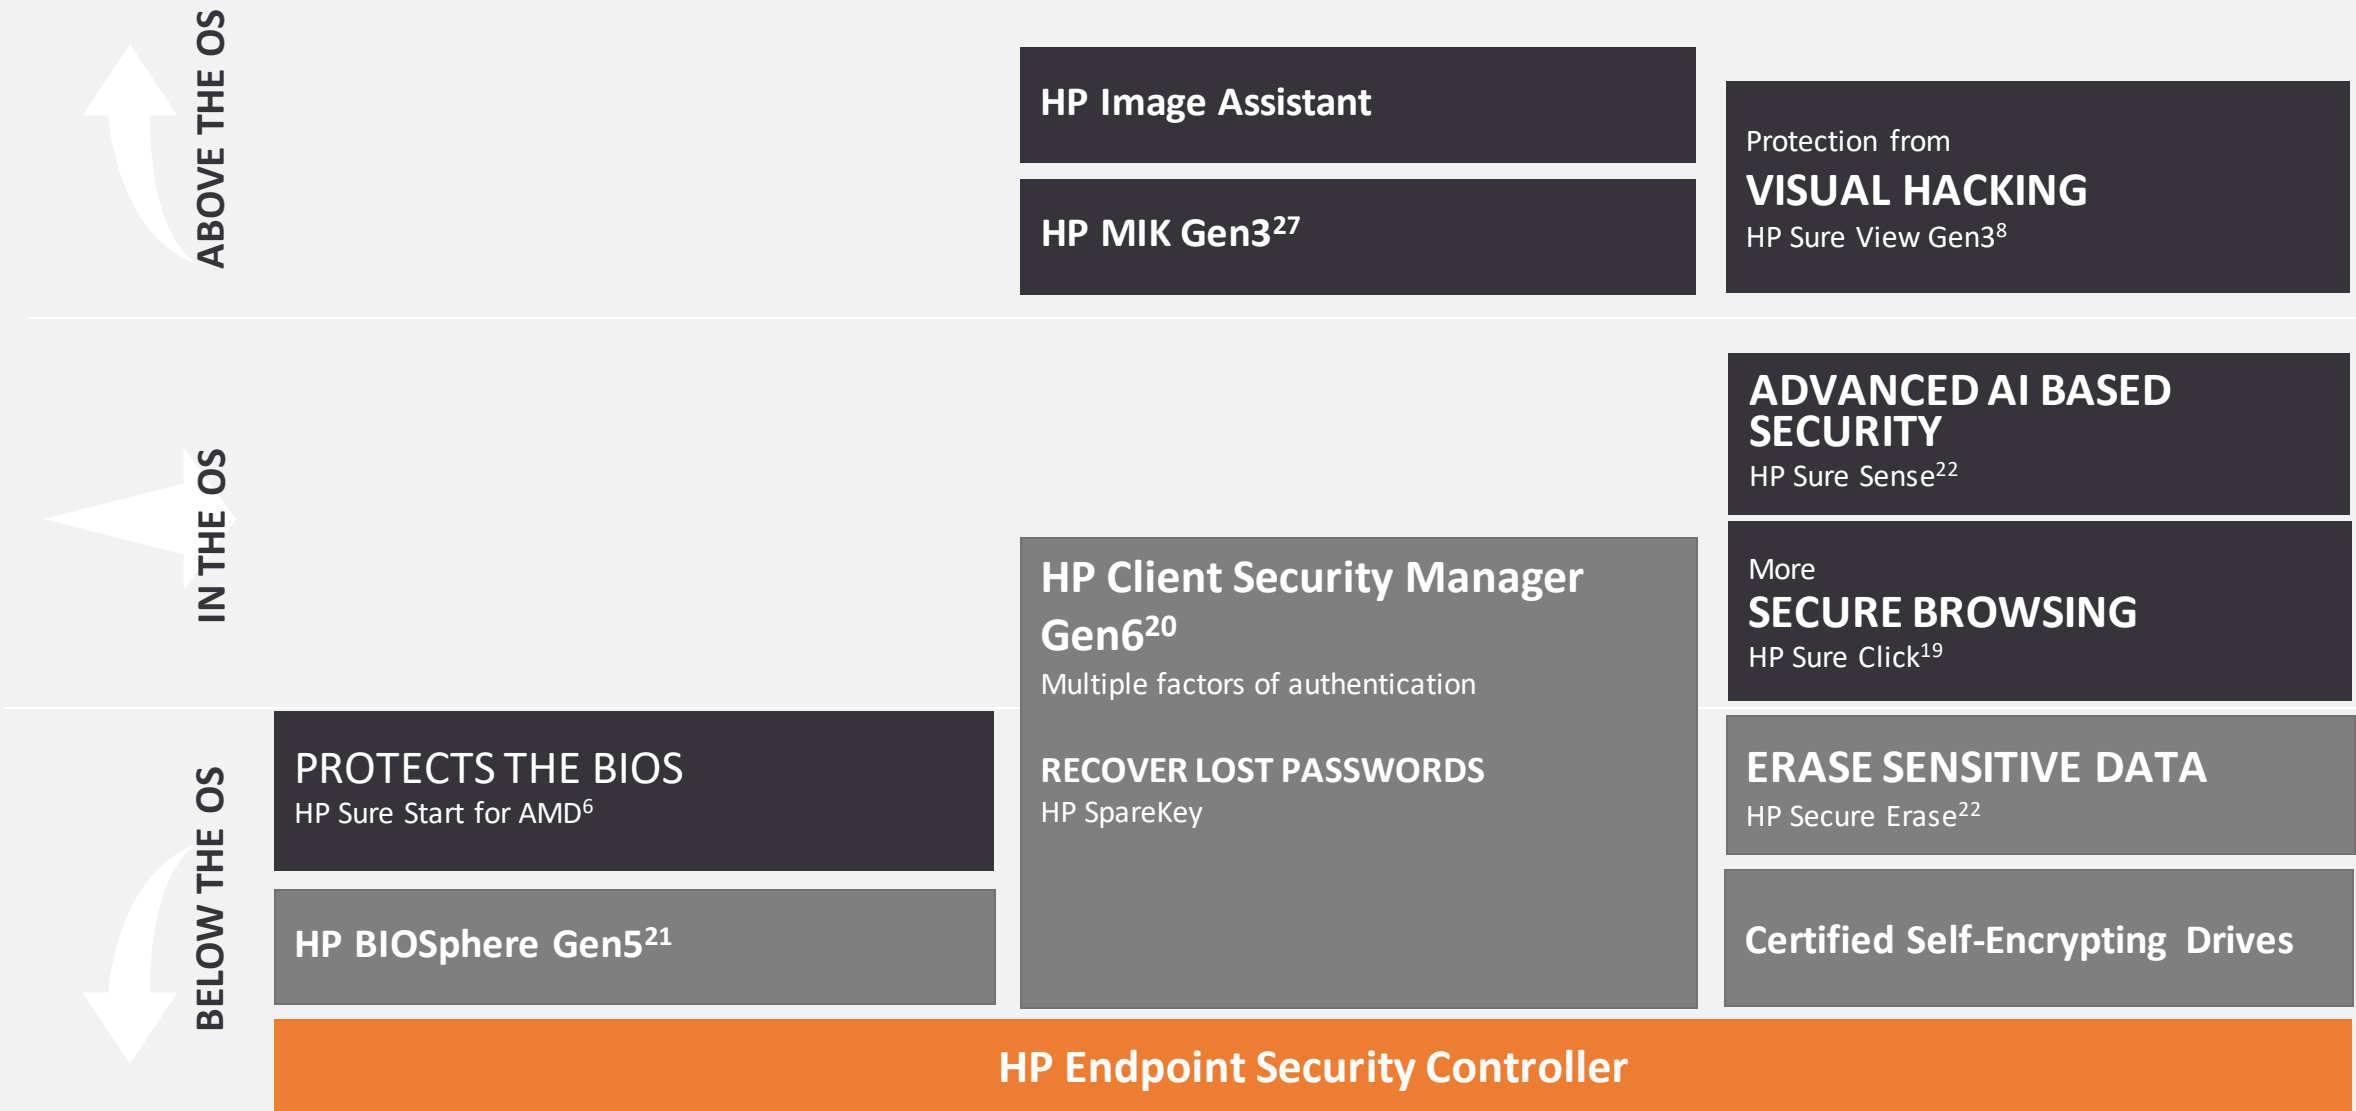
ABOVE THE OS

HP Image Assistant

HP MIK Gen3$^{27}$

Protection from
VISUAL HACKING
HP Sure View Gen3$^{8}$

IN THE OS

ADVANCED AI BASED SECURITY
HP Sure Sense$^{22}$

HP Client Security Manager Gen6$^{20}$
Multiple factors of authentication

RECOVER LOST PASSWORDS
HP SpareKey

More
SECURE BROWSING
HP Sure Click$^{19}$

BELOW THE OS

PROTECTS THE BIOS
HP Sure Start for AMD$^{6}$

ERASE SENSITIVE DATA
HP Secure Erase$^{22}$

HP BIOSphere Gen5$^{21}$

Certified Self-Encrypting Drives

HP Endpoint Security Controller